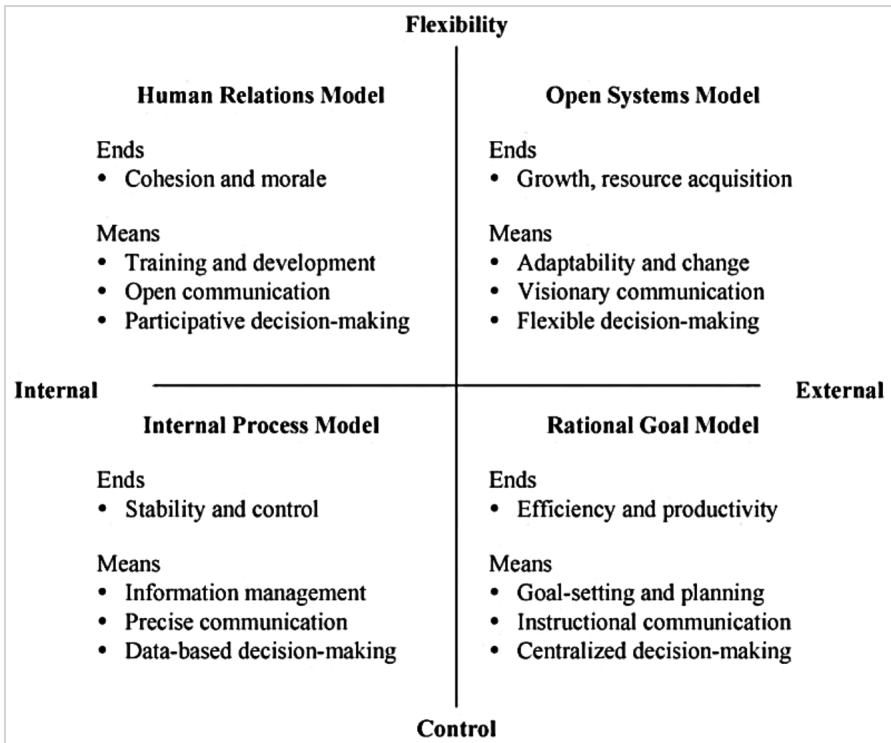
Flexibility

Human Relations Model

Ends
• Cohesion and morale

Means
• Training and development
• Open communication
• Participative decision-making

Open Systems Model

Ends
• Growth, resource acquisition

Means
• Adaptability and change
• Visionary communication
• Flexible decision-making

Internal

External

Internal Process Model

Ends
• Stability and control

Means
• Information management
• Precise communication
• Data-based decision-making

Rational Goal Model

Ends
• Efficiency and productivity

Means
• Goal-setting and planning
• Instructional communication
• Centralized decision-making

Control